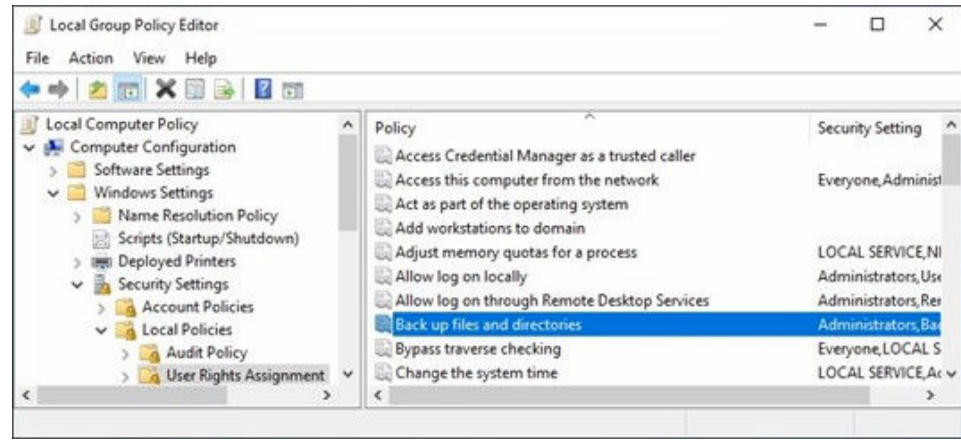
Local Group Policy Editor

File Action View Help

Local Computer Policy
Computer Configuration
Software Settings
Windows Settings
Name Resolution Policy
Scripts (Startup/Shutdown)
Deployed Printers
Security Settings
Account Policies
Local Policies
Audit Policy
User Rights Assignment

| Policy | Security Setting |
|---|---|
| Access Credential Manager as a trusted caller | |
| Access this computer from the network | Everyone,Administ |
| Act as part of the operating system | |
| Add workstations to domain | |
| Adjust memory quotas for a process | LOCAL SERVICE,NI |
| Allow log on locally | Administrators,Use |
| Allow log on through Remote Desktop Services | Administrators,Rer |
| Back up files and directories | Administrators,Bac |
| Bypass traverse checking | Everyone,LOCAL S |
| Change the system time | LOCAL SERVICE,Ac |